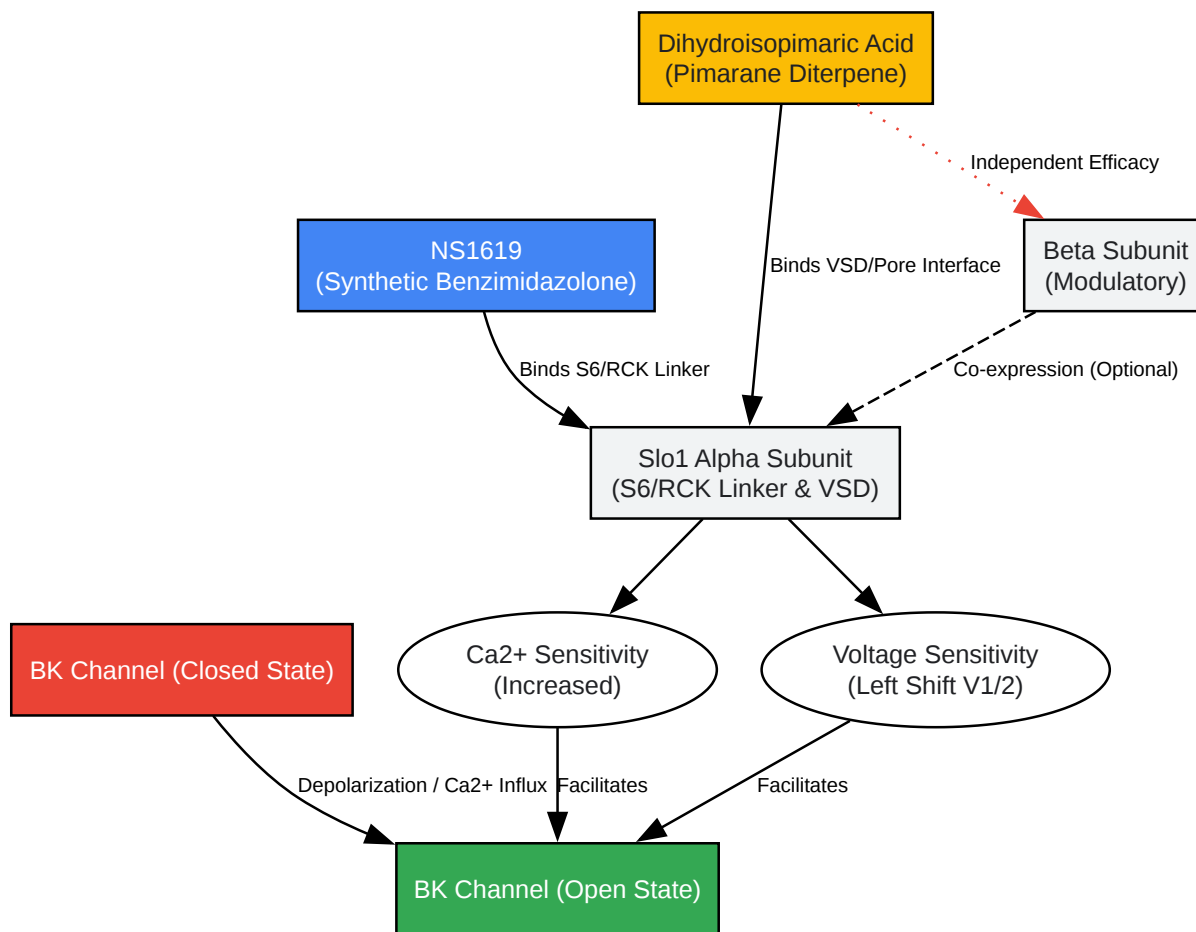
Dihydroisopimaric Acid
(Pimarane Diterpene)

Independent Efficacy

NS1619
(Synthetic Benzimidazolone)

Binds VSD/Pore Interface

Beta Subunit
(Modulatory)

Binds S6/RCK Linker

Co-expression (Optional)

Slo1 Alpha Subunit
(S6/RCK Linker & VSD)

BK Channel (Closed State)

Ca2+ Sensitivity
(Increased)

Voltage Sensitivity
(Left Shift V1/2)

Depolarization / Ca2+ Influx

Facilitates

Facilitates

BK Channel (Open State)